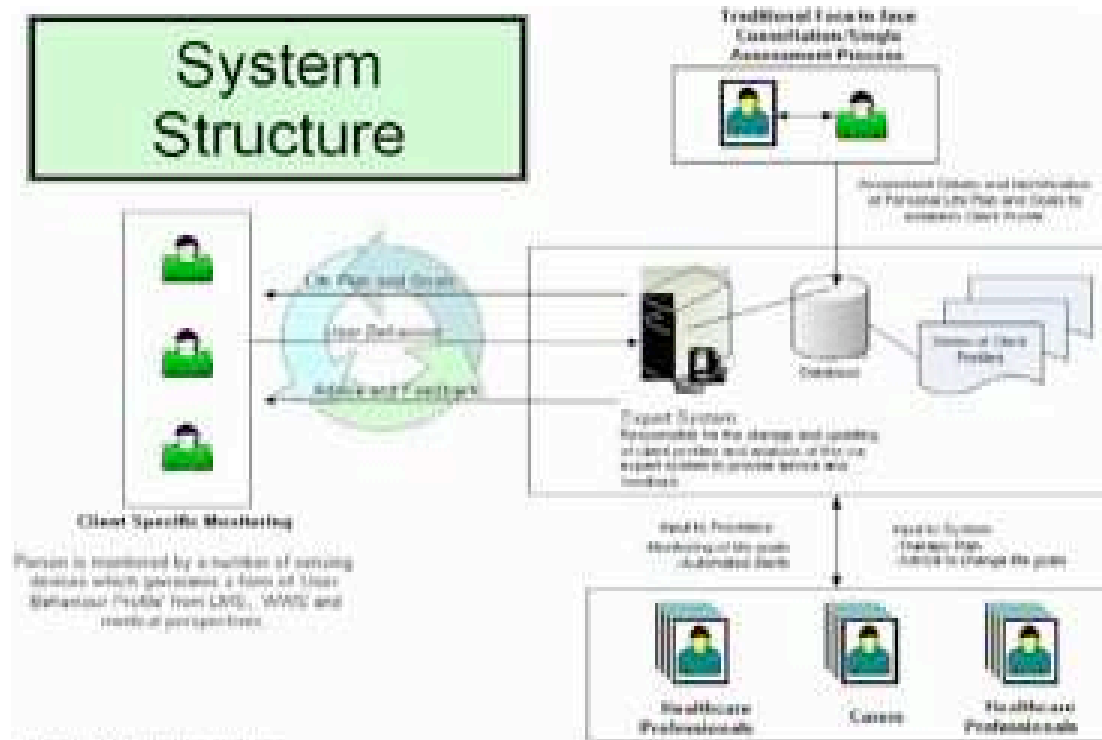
System Structure

Traditional Face to face Consultation/Single Assessment Process

Assessment Details and Identification of Personal Life Plan and Goals to establish Client Profile

Life Plan and Goals

User Behaviour

Advice and Feedback

Database

Series of Client Profiles

Expert System
Responsible for the storage and updating of client profiles and analysis of the use expert system to provide advice and feedback

Client Specific Monitoring

Person is monitored by a number of sensing devices which generates a form of 'User Behaviour Profile' from LMS, WWS and medical perspectives

Input to Providers
Monitoring of the goals
Automated Alerts

Input to System
Change Plan
Advice to change the goals

Healthcare Professionals

Carers

Healthcare Professionals